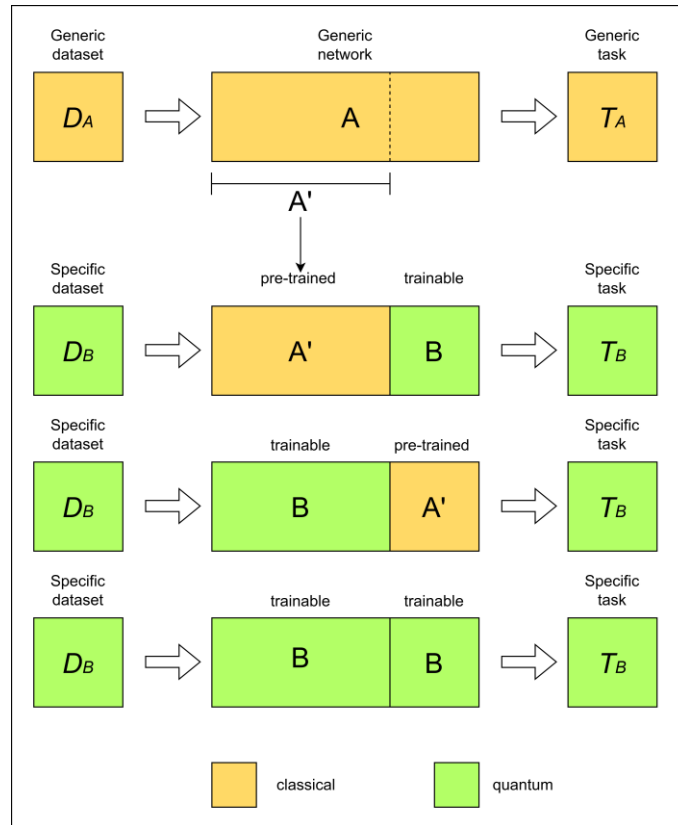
Generic dataset

$D_A$

Generic network

A

Generic task

$T_A$

A'

Specific dataset

$D_B$

pre-trained

A'

trainable

B

Specific task

$T_B$

Specific dataset

$D_B$

trainable

B

pre-trained

A'

Specific task

$T_B$

Specific dataset

$D_B$

trainable

B

trainable

B

Specific task

$T_B$

classical

quantum